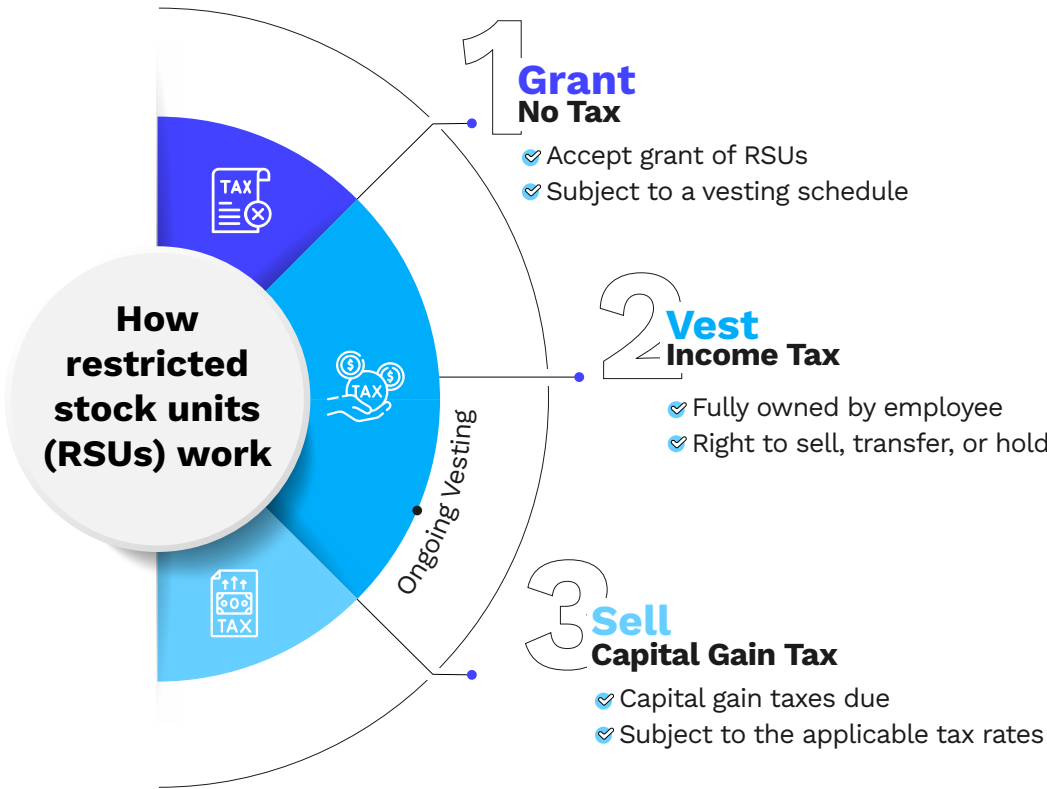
How restricted stock units (RSUs) work

TAX

TAX

TAX

Ongoing Vesting

1
Grant
No Tax
Accept grant of RSUs
Subject to a vesting schedule

2
Vest
Income Tax
Fully owned by employee
Right to sell, transfer, or hold

3
Sell
Capital Gain Tax
Capital gain taxes due
Subject to the applicable tax rates